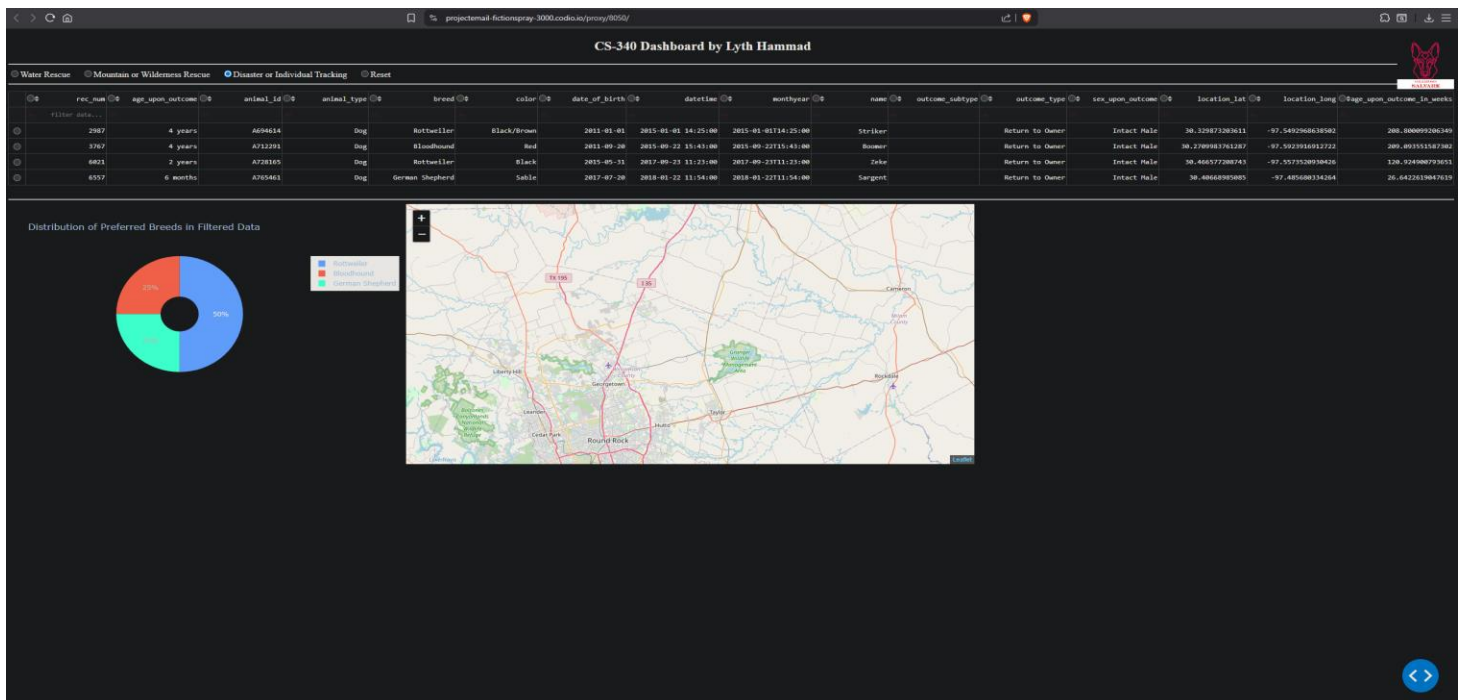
projectemail-fictionspray-3000.codio.io/proxy/8050/

CS-340 Dashboard by Lyth Hammad

SALVARE

Water Rescue  Mountain or Wilderness Rescue  Disaster or Individual Tracking  Reset

| rec_num | age_upon_outcome | animal_id | animal_type | breed | color | date_of_birth | datetime | monthyear | name | outcome_subtype | outcome_type | sex_upon_outcome | location_lat | location_long | age_upon_outcome_in_weeks |
|---|---|---|---|---|---|---|---|---|---|---|---|---|---|---|---|
| filter data... | | | | | | | | | | | | | | | |
| 2987 | 4 years | A694614 | Dog | Rottweiler | Black/Brown | 2011-01-01 | 2015-01-01 14:25:00 | 2015-01-01T14:25:00 | Striker | | Return to Owner | Intact Male | 30.329873203611 | -97.5492968638502 | 208.800099206349 |
| 3767 | 4 years | A712291 | Dog | Bloodhound | Red | 2011-09-20 | 2015-09-22 15:43:00 | 2015-09-22T15:43:00 | Boomer | | Return to Owner | Intact Male | 30.2709983761287 | -97.5923916912722 | 209.093551587302 |
| 6021 | 2 years | A728165 | Dog | Rottweiler | Black | 2015-05-31 | 2017-09-23 11:23:00 | 2017-09-23T11:23:00 | Zeke | | Return to Owner | Intact Male | 30.466577208743 | -97.5573520930426 | 120.924900793651 |
| 6557 | 6 months | A765463 | Dog | German Shepherd | Sable | 2017-07-20 | 2018-01-22 11:54:00 | 2018-01-22T11:54:00 | Sargent | | Return to Owner | Intact Male | 30.40668985085 | -97.485680334264 | 26.6422619047619 |

Distribution of Preferred Breeds in Filtered Data

25%
50%
25%

Rottweiler
Bloodhound
German Shepherd

+
−
TX 195
I 35
Cameron
Liberty Hill
Georgetown
Leander
Taylor
Hutto
Cedar Park
Round Rock
Rockdale
Leaflet